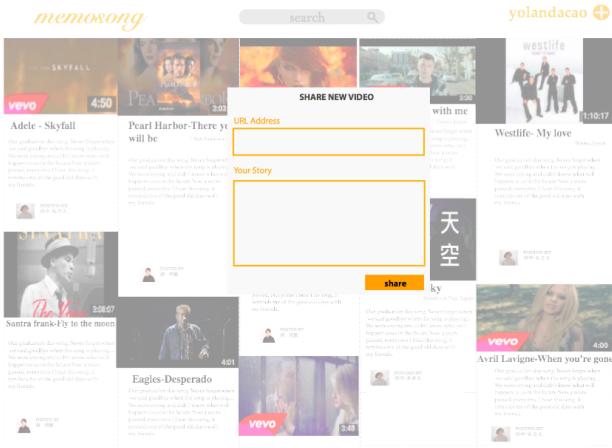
memosong

search

yolandacao

SKYFALL

vevo

4:50

Adele - Skyfall

PEARL

will be

2:0

Pearl Harbor-There y will be

westlife

1:10:17

Westlife- My love

SHARE NEW VIDEO

URL Address

Your Story

share

with me

天

空

SINATRA

2:08:07

Santra frank-Fly to the moon

4:01

Eagles-Desperado

vevo

3:48

vevo

Avril Lavigne-When you're gone